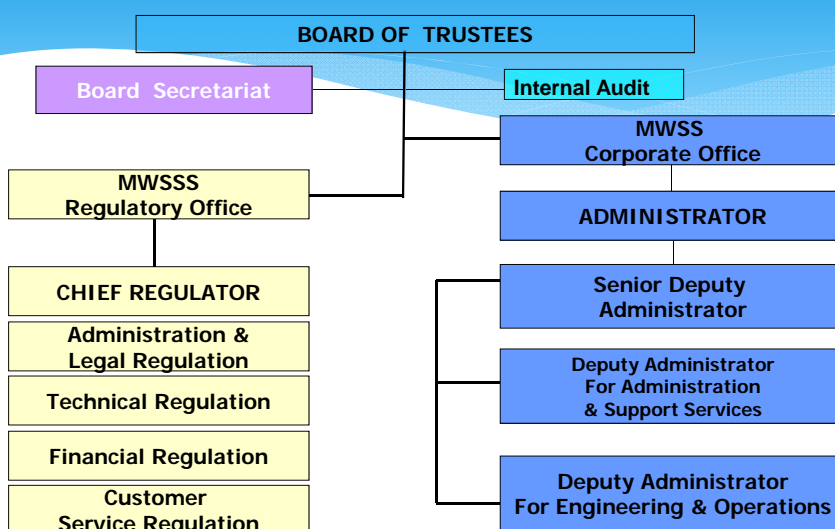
BOARD OF TRUSTEES

Board Secretariat

Internal Audit

MWSS
Corporate Office

MWSSS
Regulatory Office

ADMINISTRATOR

CHIEF REGULATOR

Senior Deputy
Administrator

Administration &
Legal Regulation

Deputy Administrator
For Administration
& Support Services

Technical Regulation

Financial Regulation

Customer
Service Regulation

Deputy Administrator
For Engineering & Operations